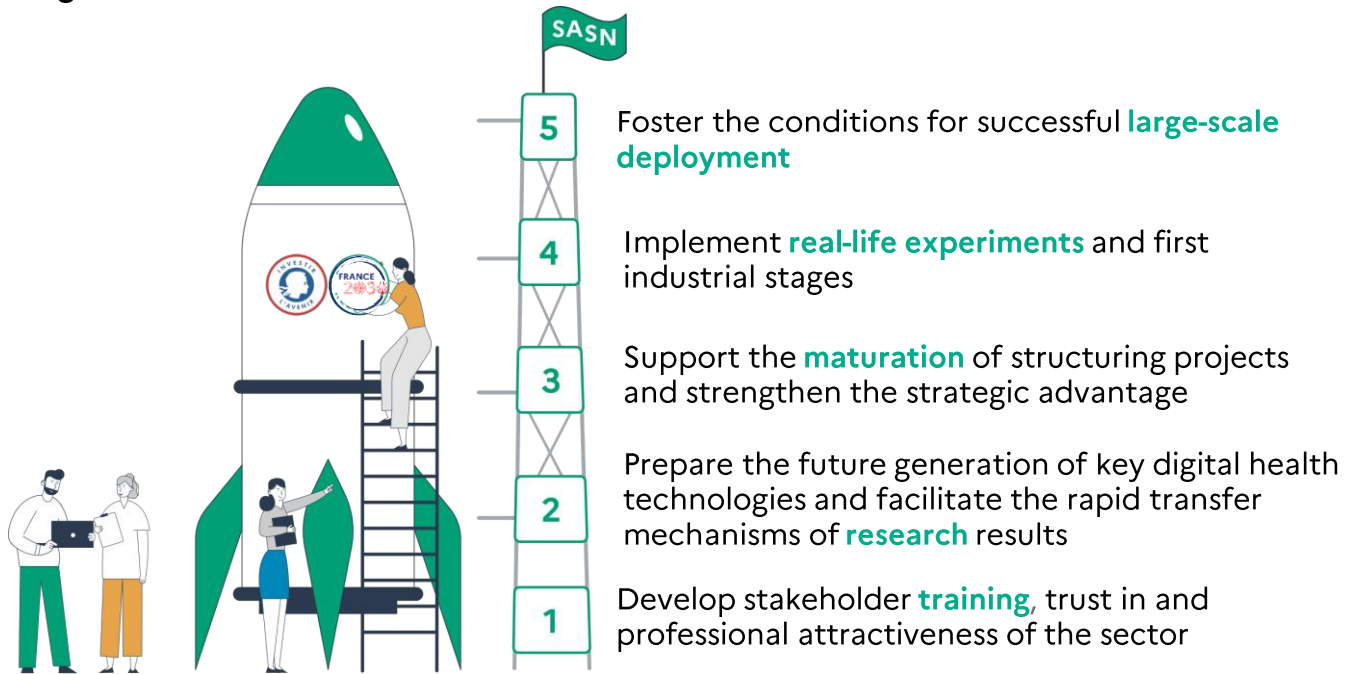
SASN

INVESTIR L'AVENIR

FRANCE 2030

5
Foster the conditions for successful large-scale deployment

4
Implement real-life experiments and first industrial stages

3
Support the maturation of structuring projects and strengthen the strategic advantage

2
Prepare the future generation of key digital health technologies and facilitate the rapid transfer mechanisms of research results

1
Develop stakeholder training, trust in and professional attractiveness of the sector